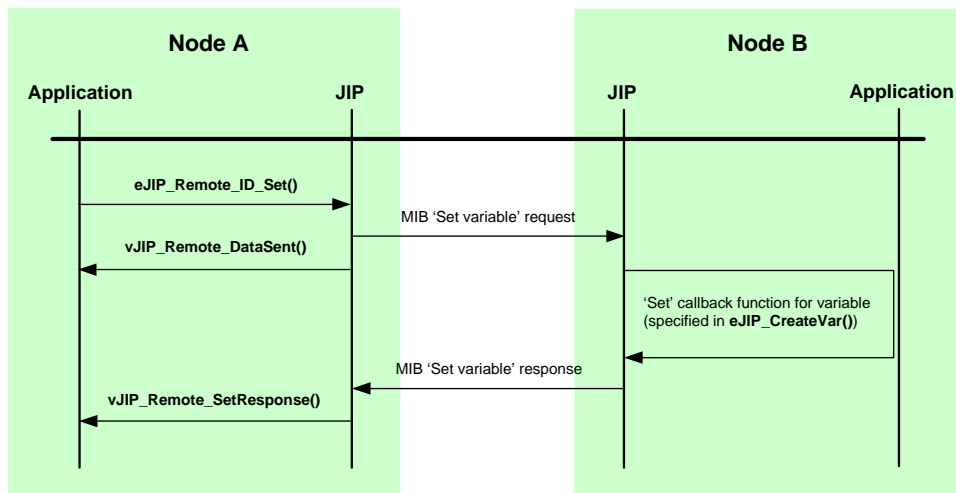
Node A

Node B

Application

JIP

JIP

Application

eJIP_Remote_ID_Set()

MIB 'Set variable' request

vJIP_Remote_DataSent()

'Set' callback function for variable (specified in eJIP_CreateVar())

MIB 'Set variable' response

vJIP_Remote_SetResponse()